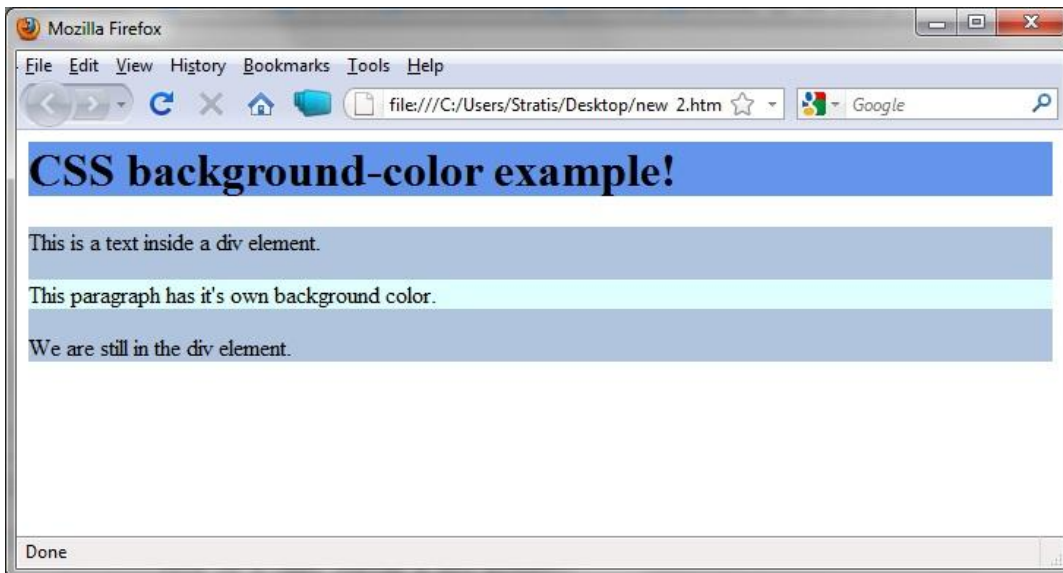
Mozilla Firefox

File Edit View History Bookmarks Tools Help

file:///C:/Users/Stratis/Desktop/new 2.htm

Google

# CSS background-color example!

This is a text inside a div element.

This paragraph has it's own background color.

We are still in the div element.

Done